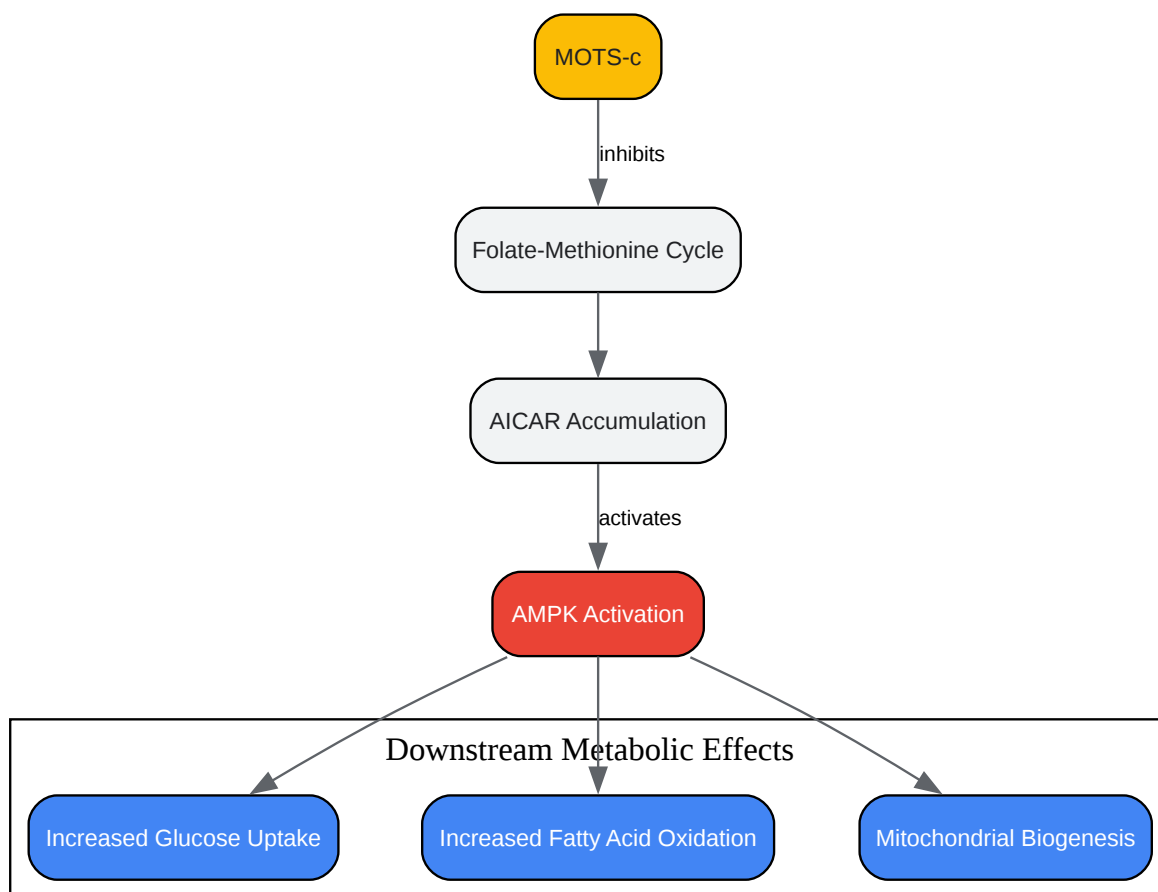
MOTS-c

inhibits

Folate-Methionine Cycle

AICAR Accumulation

activates

AMPK Activation

Downstream Metabolic Effects

Increased Glucose Uptake

Increased Fatty Acid Oxidation

Mitochondrial Biogenesis